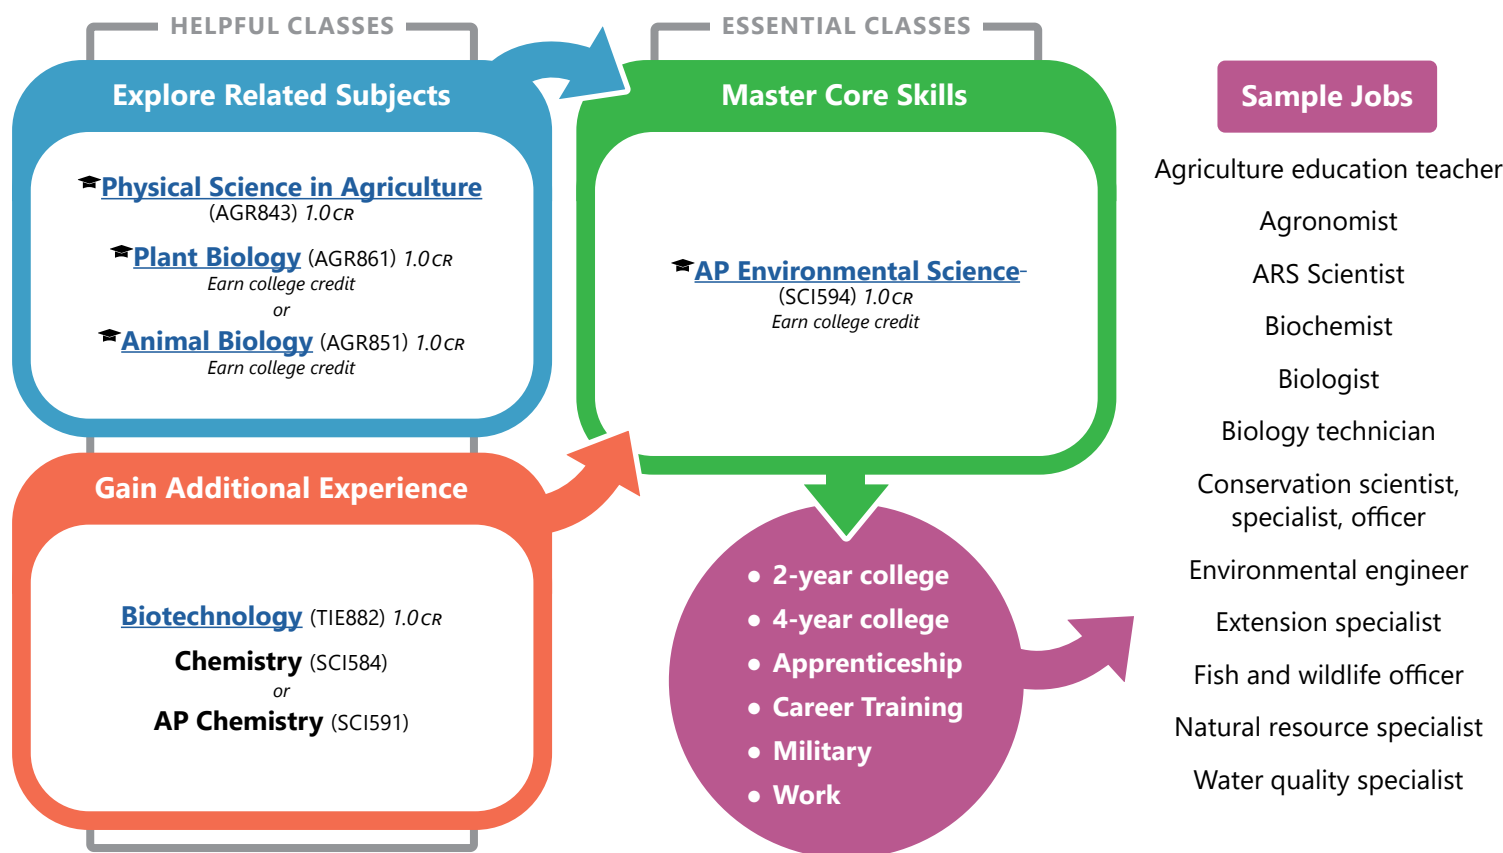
HELPFUL CLASSES

Explore Related Subjects

Physical Science in Agriculture (AGR843) 1.0 CR

Plant Biology (AGR861) 1.0 CR
Earn college credit
or
Animal Biology (AGR851) 1.0 CR
Earn college credit

Gain Additional Experience

Biotechnology (TIE882) 1.0 CR

Chemistry (SCI584)
or
AP Chemistry (SCI591)

ESSENTIAL CLASSES

Master Core Skills

AP Environmental Science (SCI594) 1.0 CR
Earn college credit

• 2-year college
• 4-year college
• Apprenticeship
• Career Training
• Military
• Work

Sample Jobs

Agriculture education teacher

Agronomist

ARS Scientist

Biochemist

Biologist

Biology technician

Conservation scientist, specialist, officer

Environmental engineer

Extension specialist

Fish and wildlife officer

Natural resource specialist

Water quality specialist